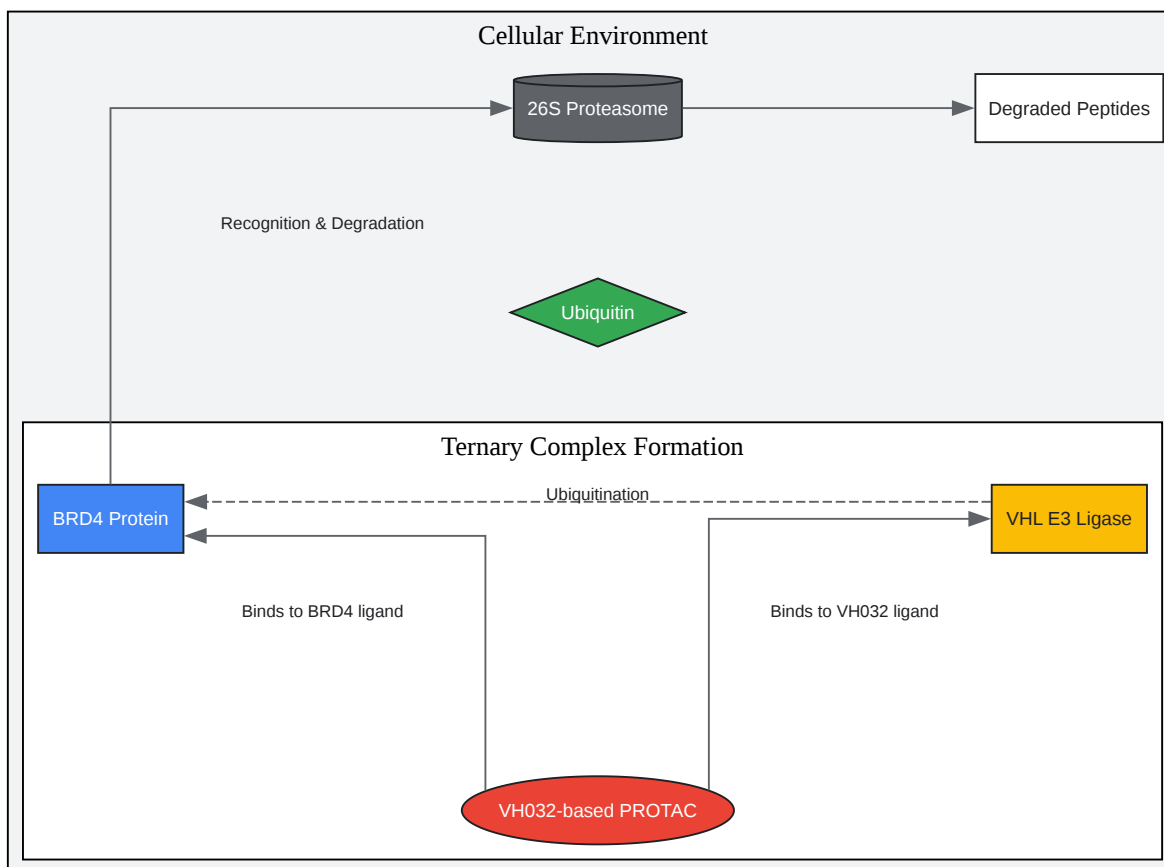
Cellular Environment

26S Proteasome

Degraded Peptides

Recognition & Degradation

Ubiquitin

Ternary Complex Formation

BRD4 Protein

Ubiquitination

VHL E3 Ligase

Binds to BRD4 ligand

Binds to VH032 ligand

VH032-based PROTAC